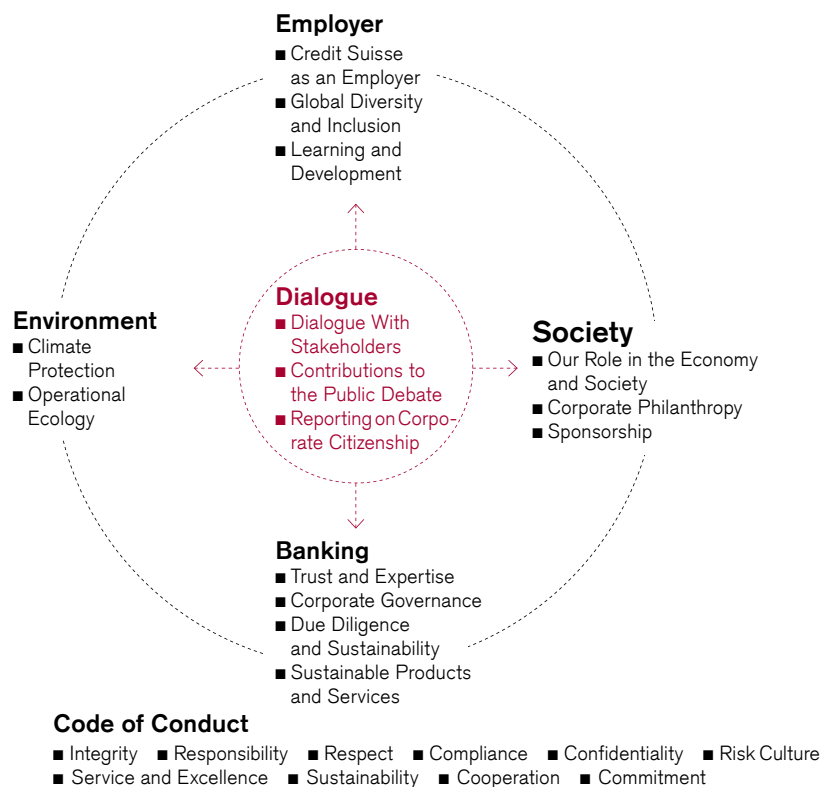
Employer
■ Credit Suisse as an Employer
■ Global Diversity and Inclusion
■ Learning and Development

Dialogue
■ Dialogue With Stakeholders
■ Contributions to the Public Debate
■ Reporting on Corporate Citizenship

Environment
■ Climate Protection
■ Operational Ecology

Society
■ Our Role in the Economy and Society
■ Corporate Philanthropy
■ Sponsorship

Banking
■ Trust and Expertise
■ Corporate Governance
■ Due Diligence and Sustainability
■ Sustainable Products and Services

Code of Conduct
■ Integrity ■ Responsibility ■ Respect ■ Compliance ■ Confidentiality ■ Risk Culture
■ Service and Excellence ■ Sustainability ■ Cooperation ■ Commitment